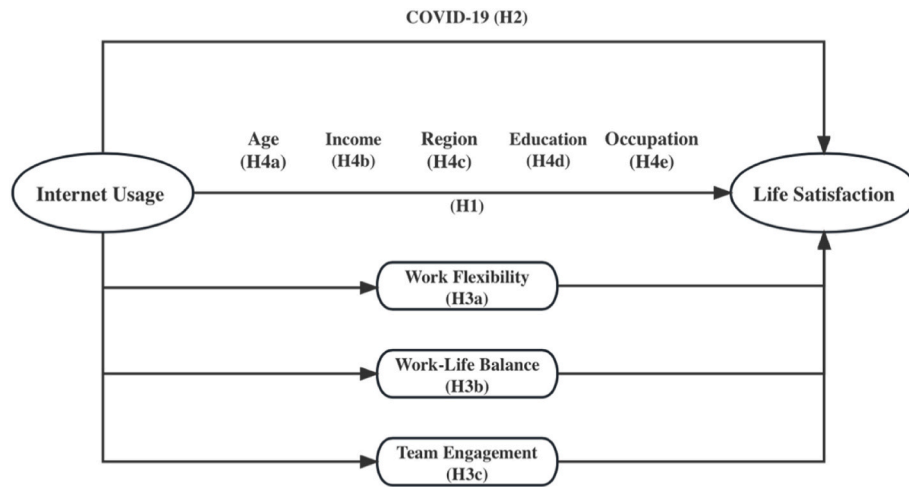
COVID-19 (H2)

Age (H4a)

Income (H4b)

Region (H4c)

Education (H4d)

Occupation (H4e)

Internet Usage

(H1)

Life Satisfaction

Work Flexibility (H3a)

Work-Life Balance (H3b)

Team Engagement (H3c)